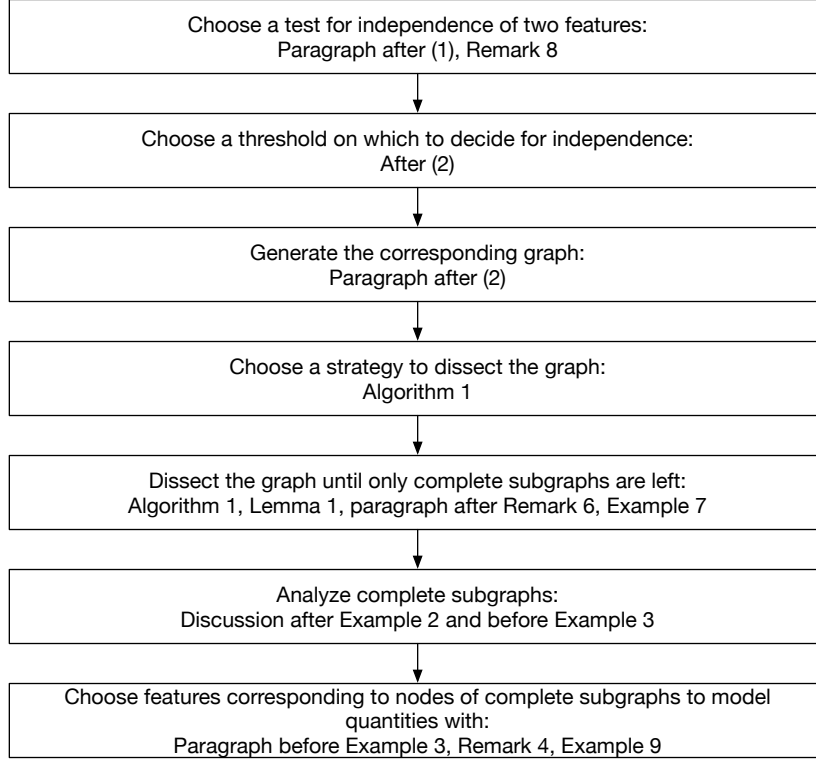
Choose a test for independence of two features:
Paragraph after (1), Remark 8

Choose a threshold on which to decide for independence:
After (2)

Generate the corresponding graph:
Paragraph after (2)

Choose a strategy to dissect the graph:
Algorithm 1

Dissect the graph until only complete subgraphs are left:
Algorithm 1, Lemma 1, paragraph after Remark 6, Example 7

Analyze complete subgraphs:
Discussion after Example 2 and before Example 3

Choose features corresponding to nodes of complete subgraphs to model quantities with:
Paragraph before Example 3, Remark 4, Example 9